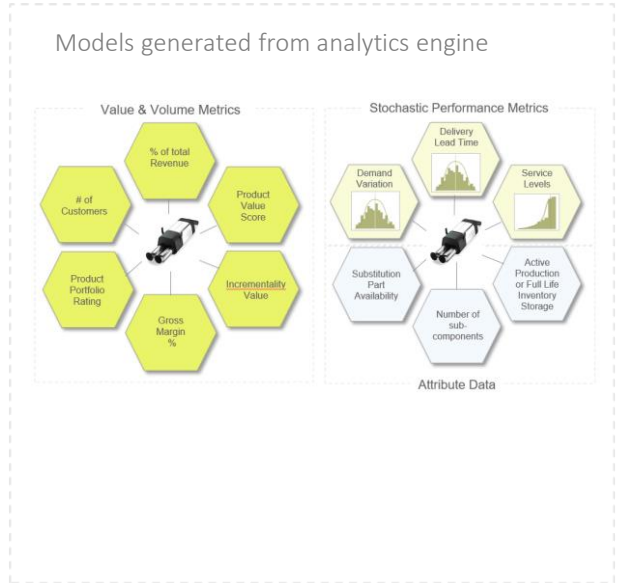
Models generated from analytics engine

Value & Volume Metrics

% of total Revenue

# of Customers

Product Value Score

Product Portfolio Rating

Incrementality Value

Gross Margin %

Stochastic Performance Metrics

Delivery Lead Time

Demand Variation

Service Levels

Substitution Part Availability

Active Production or Full Life Inventory Storage

Number of sub-components

Attribute Data